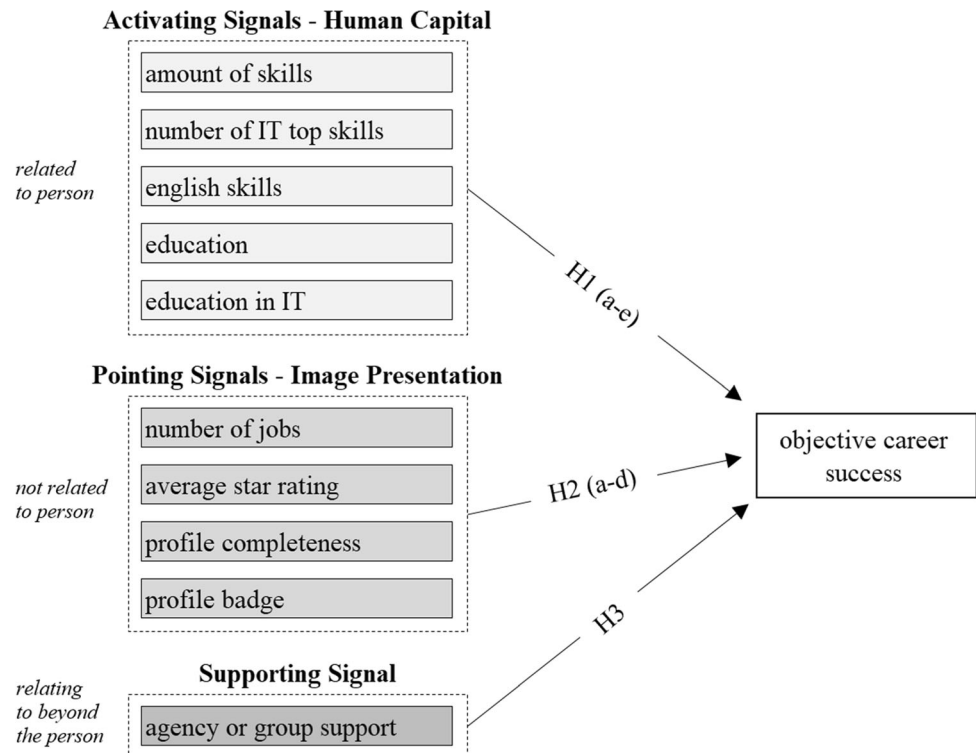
Activating Signals - Human Capital

related to person

amount of skills

number of IT top skills

english skills

education

education in IT

H1 (a-e)

Pointing Signals - Image Presentation

not related to person

number of jobs

average star rating

profile completeness

profile badge

H2 (a-d)

objective career success

Supporting Signal

relating to beyond the person

agency or group support

H3